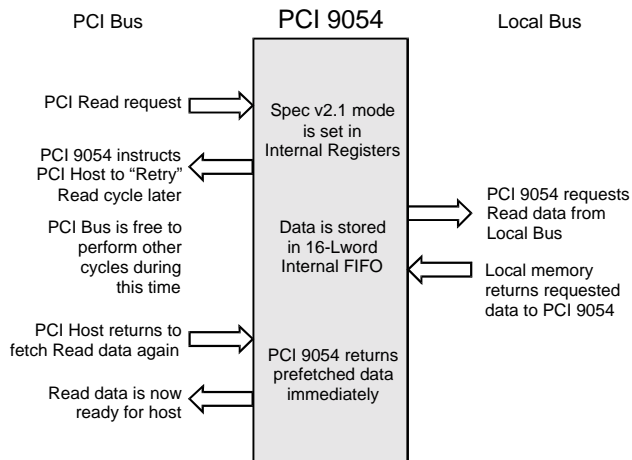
PCI Bus

PCI 9054

Local Bus

PCI Read request

Spec v2.1 mode is set in Internal Registers

PCI 9054 instructs PCI Host to "Retry" Read cycle later

PCI Bus is free to perform other cycles during this time

Data is stored in 16-Lword Internal FIFO

PCI 9054 requests Read data from Local Bus

Local memory returns requested data to PCI 9054

PCI Host returns to fetch Read data again

PCI 9054 returns prefetched data immediately

Read data is now ready for host